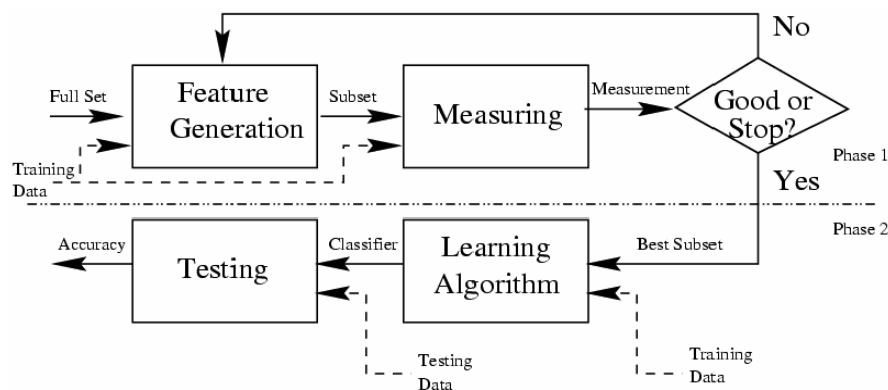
No

Full Set

Feature Generation

Subset

Measuring

Measurement

Good or Stop?

Training Data

Phase 1

Yes

Phase 2

Accuracy

Testing

Classifier

Learning Algorithm

Best Subset

Testing Data

Training Data